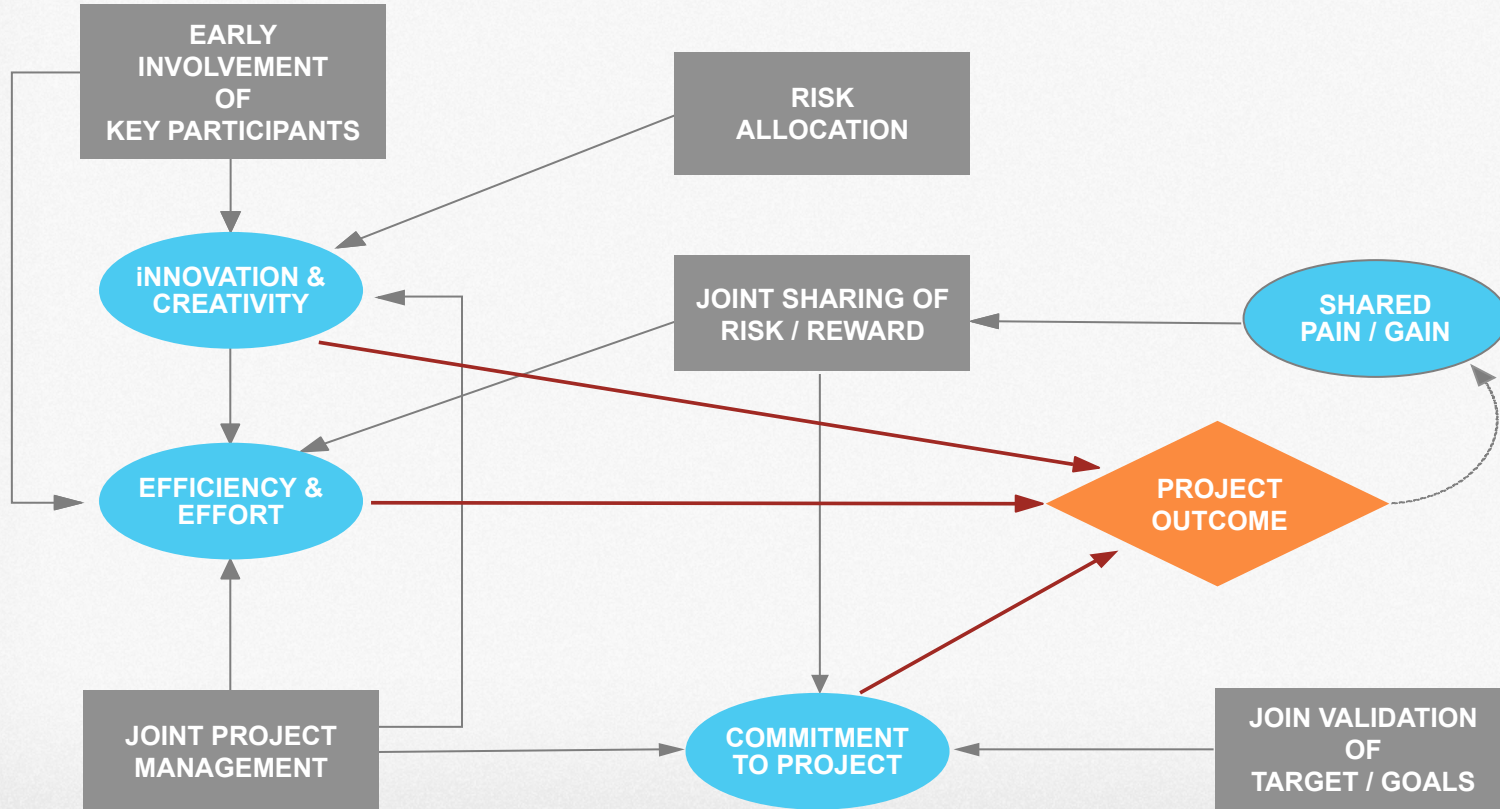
EARLY INVOLVEMENT OF KEY PARTICIPANTS

RISK ALLOCATION

iNNOVATION & CREATIVITY

JOINT SHARING OF RISK / REWARD

SHARED PAIN / GAIN

EFFICIENCY & EFFORT

PROJECT OUTCOME

JOINT PROJECT MANAGEMENT

COMMITMENT TO PROJECT

JOIN VALIDATION OF TARGET / GOALS